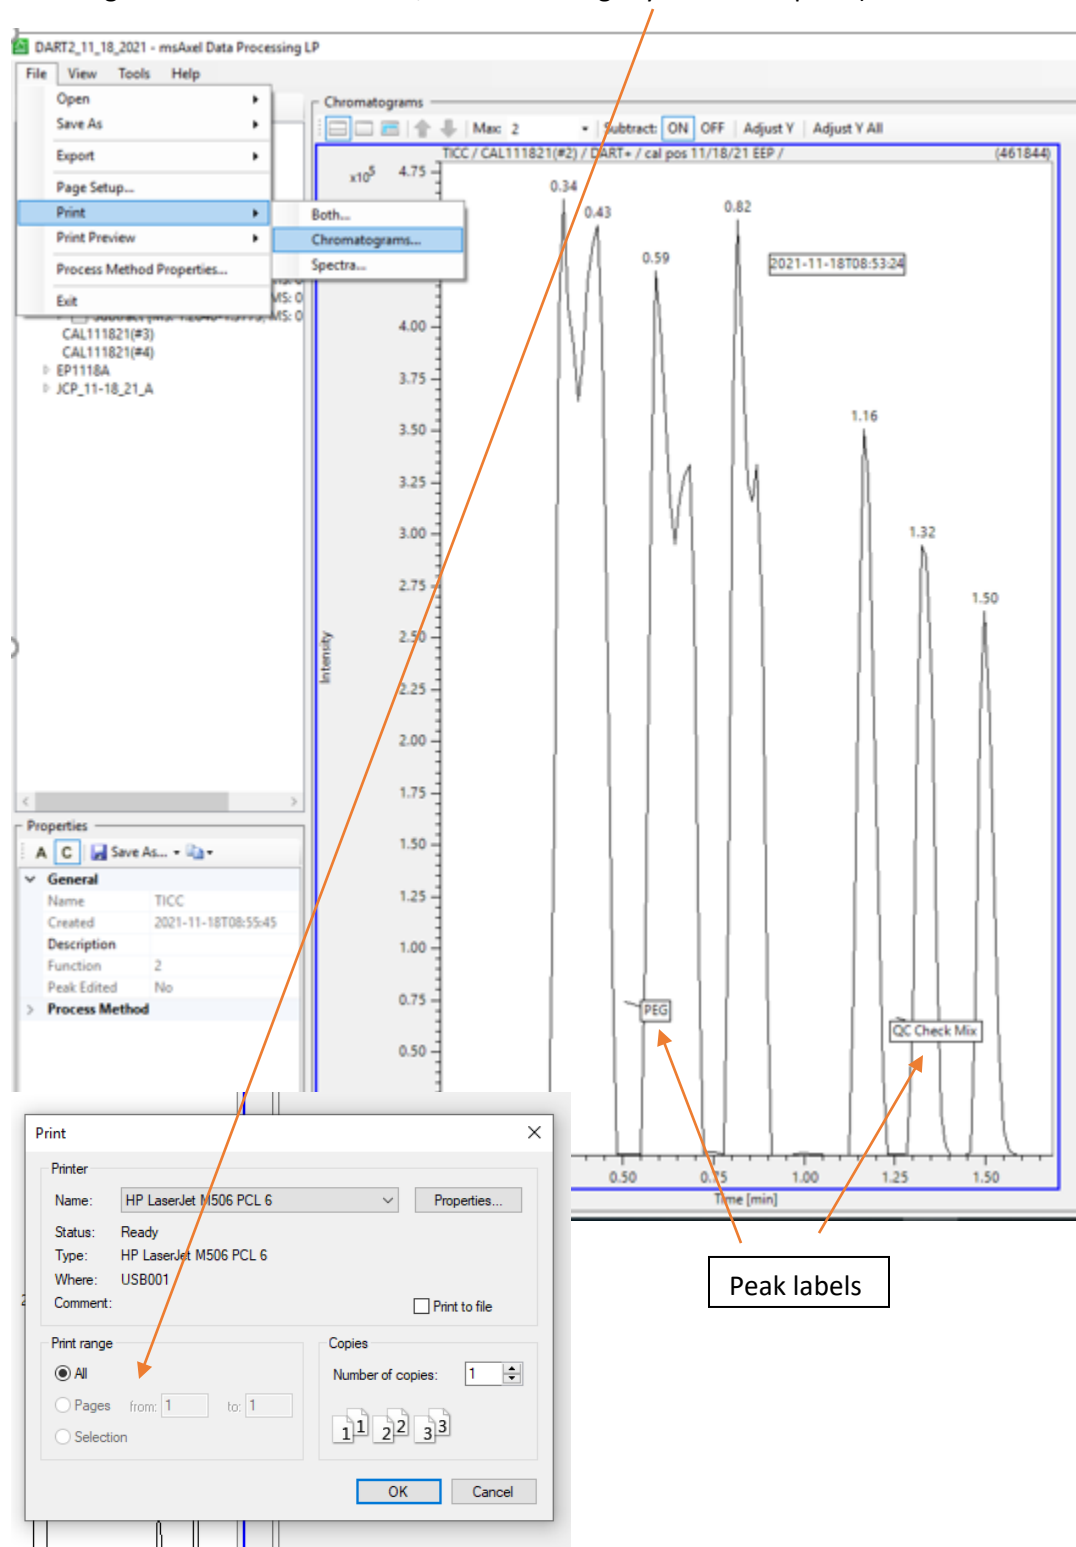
DART2_11_18_2021 - msAxel Data Processing LP

File View Tools Help

Open
Save As
Export
Page Setup...
Print
Print Preview
Process Method Properties...
Exit

Both...
Chromatograms...
Spectra...

MS: 0
MS: 0
CAL111821(#3)
CAL111821(#4)
EP1118A
JCP_11-18_21_A

Chromatograms

Max: 2 Subtract: ON OFF Adjust Y Adjust Y All

TICC / CAL111821(#2) / DART+ / cal pos 11/18/21 EEP / (461844)

$x10^5$

4.75
4.00
3.75
3.50
3.25
3.00
2.75
2.50
2.25
2.00
1.75
1.50
1.25
1.00
0.75
0.50

Intensity

0.34 0.43 0.82 0.59 1.16 1.32 1.50

2021-11-18T08:53:24

PEG

QC Check Mix

0.50 0.75 1.00 1.25 1.50
Time [min]

Peak labels

Properties

A C Save As...

General
Name TICC
Created 2021-11-18T08:55:45
Description
Function 2
Peak Edited No
Process Method

Print

Printer
Name: HP LaserJet M506 PCL 6
Properties...
Status: Ready
Type: HP LaserJet M506 PCL 6
Where: USB001
Comment:
Print to file

Print range
All
Pages from: 1 to: 1
Selection

Copies
Number of copies: 1

1 1 2 2 3 3

OK Cancel